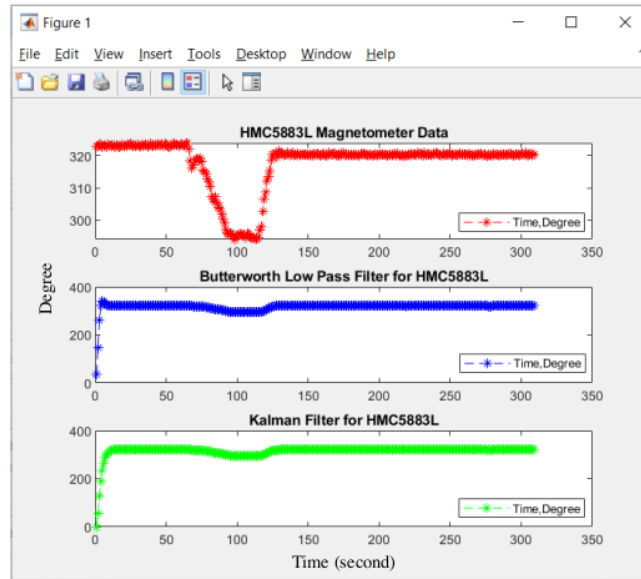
Figure 1

File Edit View Insert Tools Desktop Window Help

HMC5883L Magnetometer Data

320
310
300

Time,Degree

0 50 100 150 200 250 300 350

Butterworth Low Pass Filter for HMC5883L

Degree

400
200
0

Time,Degree

0 50 100 150 200 250 300 350

Kalman Filter for HMC5883L

400
200
0

Time,Degree

0 50 100 150 200 250 300 350

Time (second)